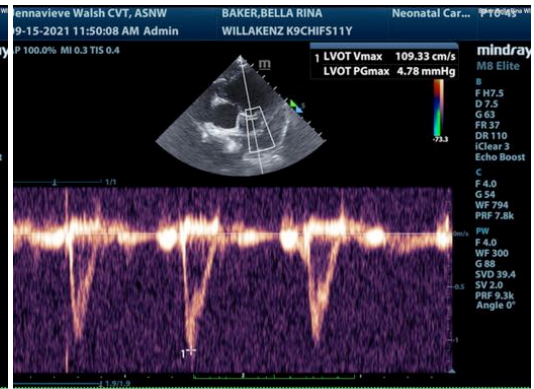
ennavieve Walsh CVT, ASNW
09-15-2021 11:50:08 AM Admin
BAKER,BELLA RINA
WILLAKENZ K9CHIFS11Y
Neonatal Car...
P10-4s

P 100.0% MI 0.3 TIS 0.4

1 LVOT Vmax 109.33 cm/s
LVOT PGmax 4.78 mmHg

mindray
M8 Elite

m

-73.3

B
F H7.5
D 7.5
G 63
FR 37
DR 110
iClear 3
Echo Boost

C
F 4.0
G 54
WF 794
PRF 7.8k

PW
F 4.0
WF 300
G 88
SVD 39.4
SV 2.0
PRF 9.3k
Angle 0°

1/1

m/s

-0.5

1